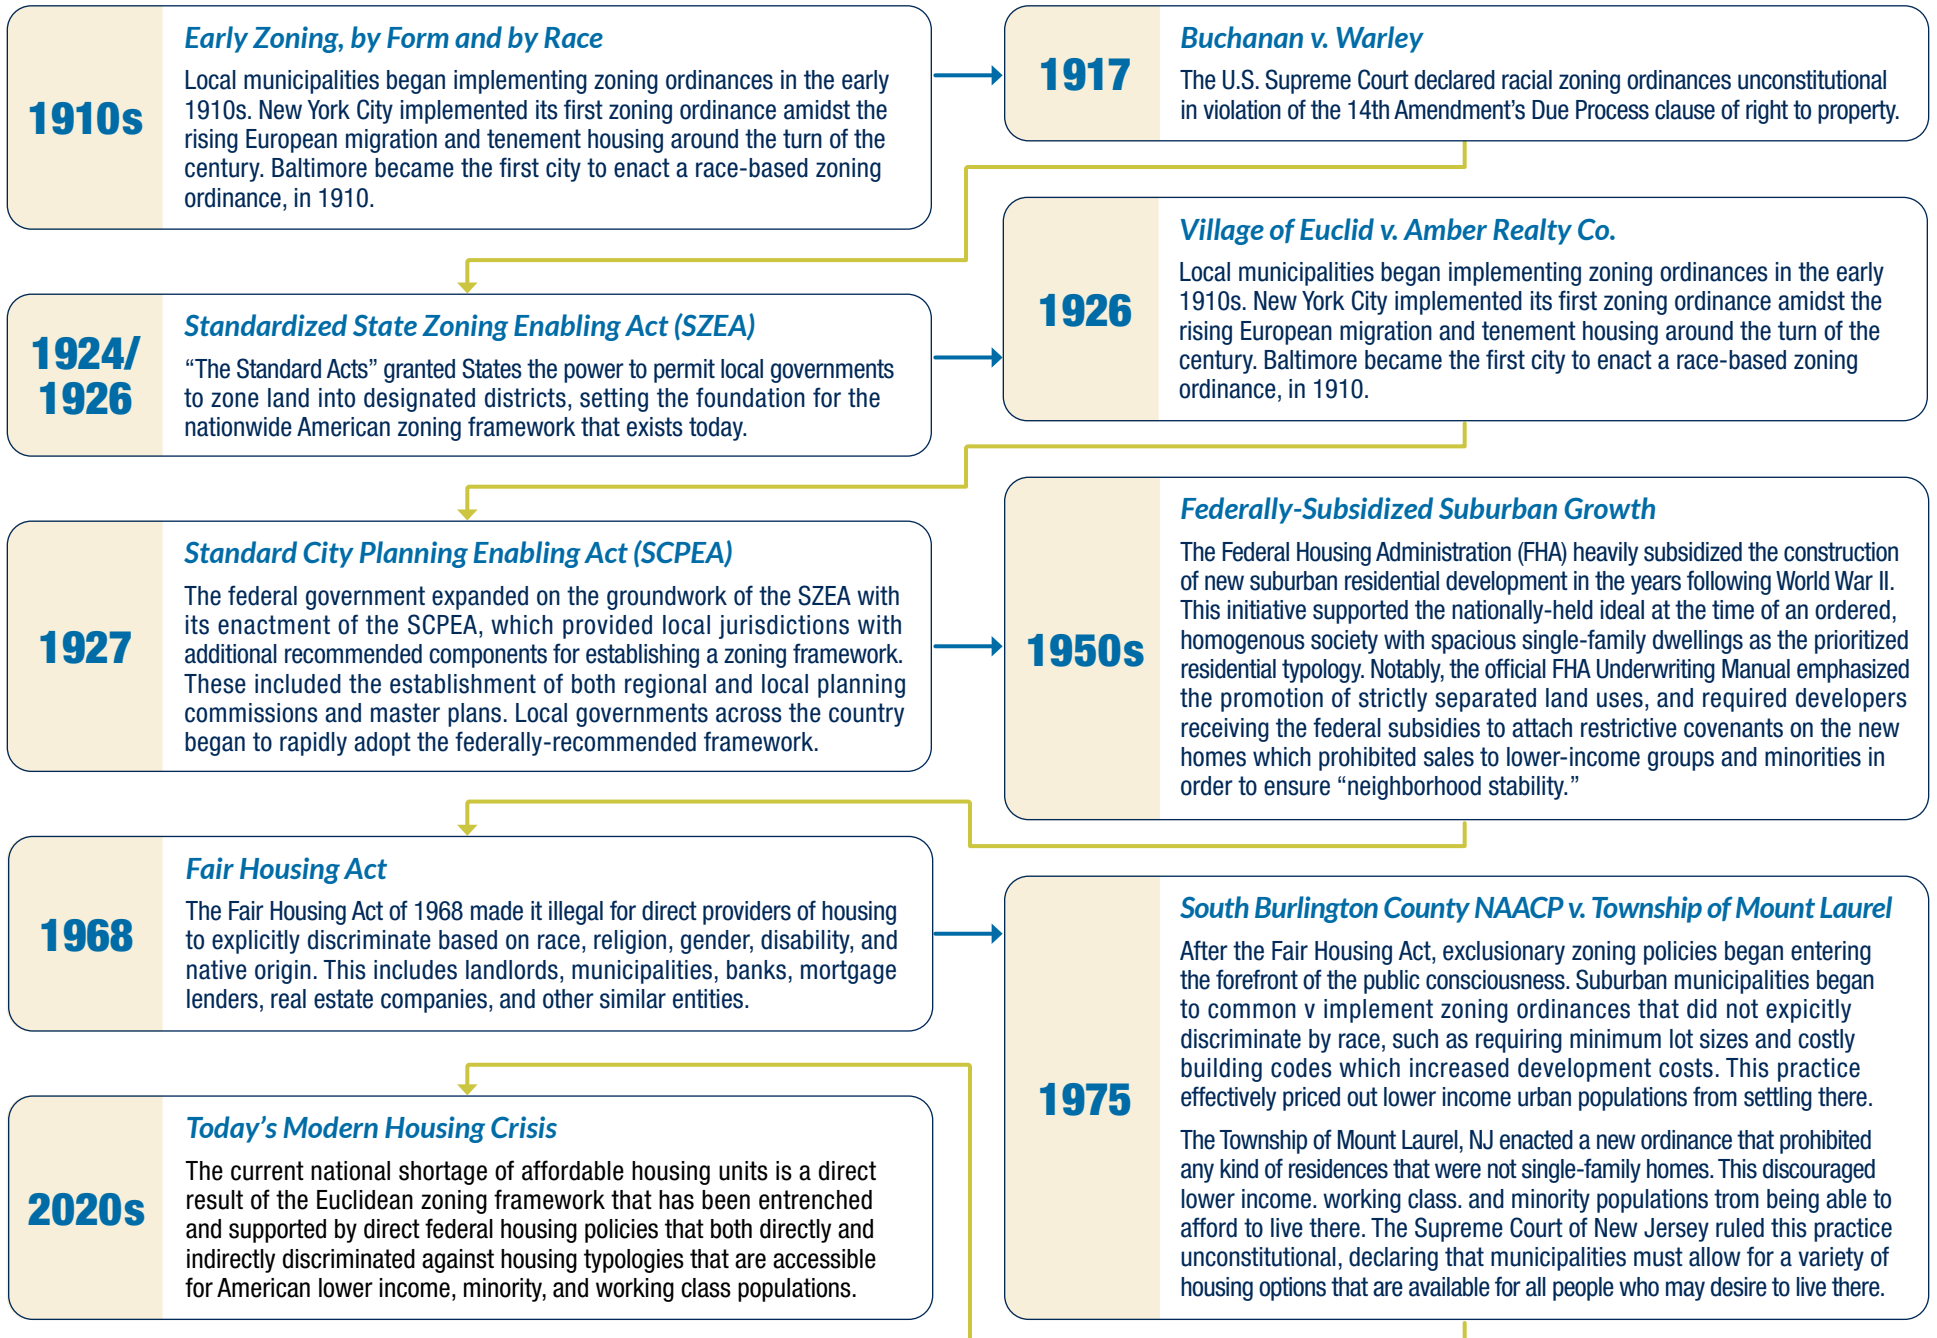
1910s

Early Zoning, by Form and by Race

Local municipalities began implementing zoning ordinances in the early 1910s. New York City implemented its first zoning ordinance amidst the rising European migration and tenement housing around the turn of the century. Baltimore became the first city to enact a race-based zoning ordinance, in 1910.

1917

Buchanan v. Warley

The U.S. Supreme Court declared racial zoning ordinances unconstitutional in violation of the 14th Amendment's Due Process clause of right to property.

1924/ 1926

Standardized State Zoning Enabling Act (SZEA)

"The Standard Acts" granted States the power to permit local governments to zone land into designated districts, setting the foundation for the nationwide American zoning framework that exists today.

1926

Village of Euclid v. Amber Realty Co.

Local municipalities began implementing zoning ordinances in the early 1910s. New York City implemented its first zoning ordinance amidst the rising European migration and tenement housing around the turn of the century. Baltimore became the first city to enact a race-based zoning ordinance, in 1910.

1927

Standard City Planning Enabling Act (SCPEA)

The federal government expanded on the groundwork of the SZEA with its enactment of the SCPEA, which provided local jurisdictions with additional recommended components for establishing a zoning framework. These included the establishment of both regional and local planning commissions and master plans. Local governments across the country began to rapidly adopt the federally-recommended framework.

1950s

Federally-Subsidized Suburban Growth

The Federal Housing Administration (FHA) heavily subsidized the construction of new suburban residential development in the years following World War II. This initiative supported the nationally-held ideal at the time of an ordered, homogenous society with spacious single-family dwellings as the prioritized residential typology. Notably, the official FHA Underwriting Manual emphasized the promotion of strictly separated land uses, and required developers receiving the federal subsidies to attach restrictive covenants on the new homes which prohibited sales to lower-income groups and minorities in order to ensure "neighborhood stability."

1968

Fair Housing Act

The Fair Housing Act of 1968 made it illegal for direct providers of housing to explicitly discriminate based on race, religion, gender, disability, and native origin. This includes landlords, municipalities, banks, mortgage lenders, real estate companies, and other similar entities.

1975

South Burlington County NAACP v. Township of Mount Laurel

After the Fair Housing Act, exclusionary zoning policies began entering the forefront of the public consciousness. Suburban municipalities began to common v implement zoning ordinances that did not expicitly discriminate by race, such as requiring minimum lot sizes and costly building codes which increased development costs. This practice effectively priced out lower income urban populations from settling there.

The Township of Mount Laurel, NJ enacted a new ordinance that prohibited any kind of residences that were not single-family homes. This discouraged lower income. working class. and minority populations trom being able to afford to live there. The Supreme Court of New Jersey ruled this practice unconstitutional, declaring that municipalities must allow for a variety of housing options that are available for all people who may desire to live there.

2020s

Today's Modern Housing Crisis

The current national shortage of affordable housing units is a direct result of the Euclidean zoning framework that has been entrenched and supported by direct federal housing policies that both directly and indirectly discriminated against housing typologies that are accessible for American lower income, minority, and working class populations.